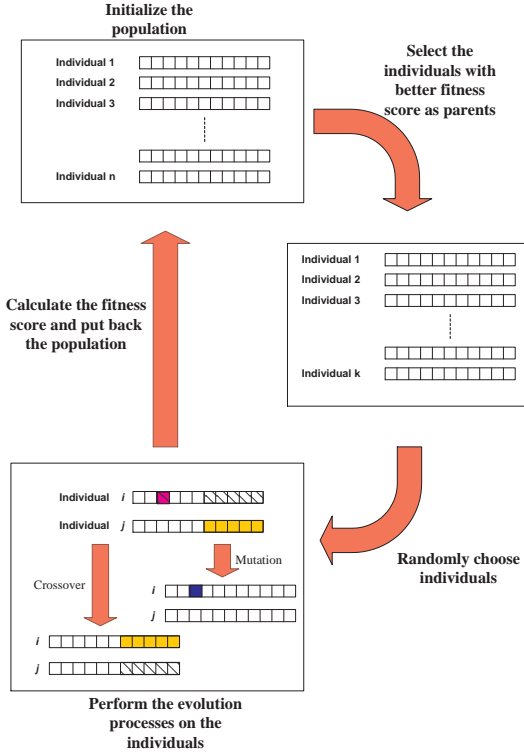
Initialize the population

Individual 1
Individual 2
Individual 3
Individual n

Select the individuals with better fitness score as parents

Individual 1
Individual 2
Individual 3
Individual k

Calculate the fitness score and put back the population

Individual *i*
Individual *j*

Mutation

Crossover

*i*
*j*

*i*
*j*

Randomly choose individuals

Perform the evolution processes on the individuals